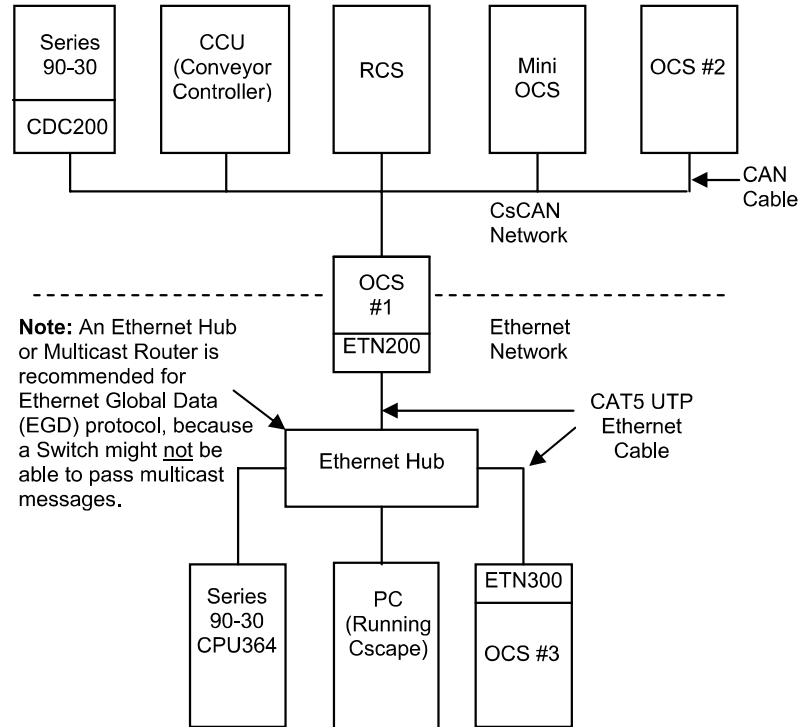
Series 90-30

CDC200

CCU (Conveyor Controller)

RCS

Mini OCS

OCS #2

CAN Cable

CsCAN Network

OCS #1

ETN200

Note: An Ethernet Hub or Multicast Router is recommended for Ethernet Global Data (EGD) protocol, because a Switch might not be able to pass multicast messages.

Ethernet Network

CAT5 UTP Ethernet Cable

Ethernet Hub

Series 90-30 CPU364

PC (Running Cscape)

ETN300

OCS #3